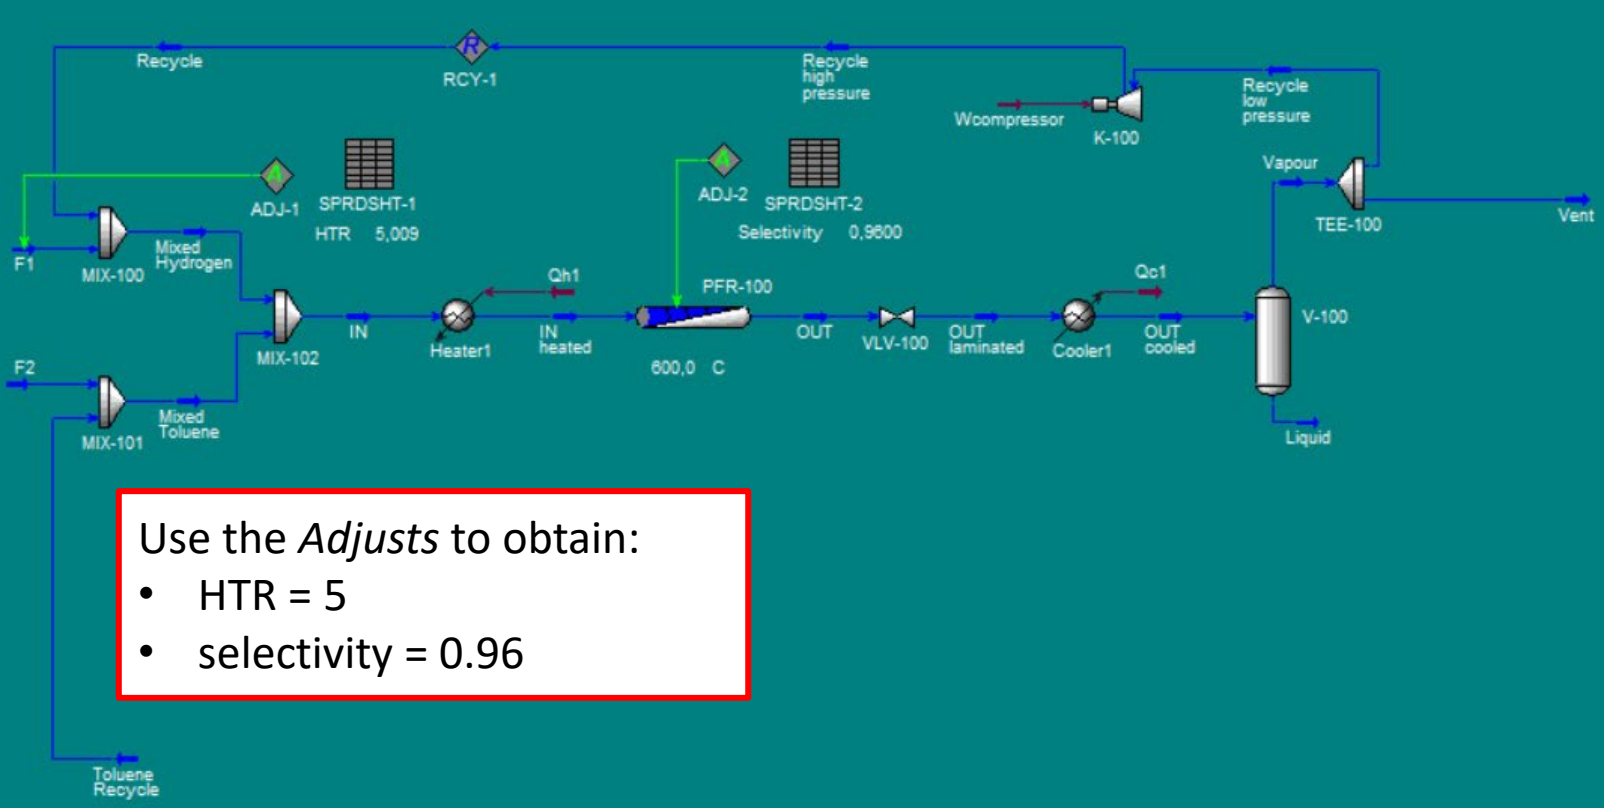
Recycle
R
RCY-1
Recycle high pressure
Wcompressor
K-100
Recycle low pressure
A
ADJ-1
SPRDSHT-1
HTR 5,009
A
ADJ-2
SPRDSHT-2
Selectivity 0,9600
Vapour
TEE-100
Vent
F1
MIX-100
Mixed Hydrogen
MIX-102
IN
Heater1
Qh1
IN heated
PFR-100
600,0 C
OUT
VLV-100
OUT laminated
Cooler1
Qc1
OUT cooled
V-100
Liquid
F2
MIX-101
Mixed Toluene
Toluene Recycle

Use the *Adjusts* to obtain:
• HTR = 5
• selectivity = 0.96